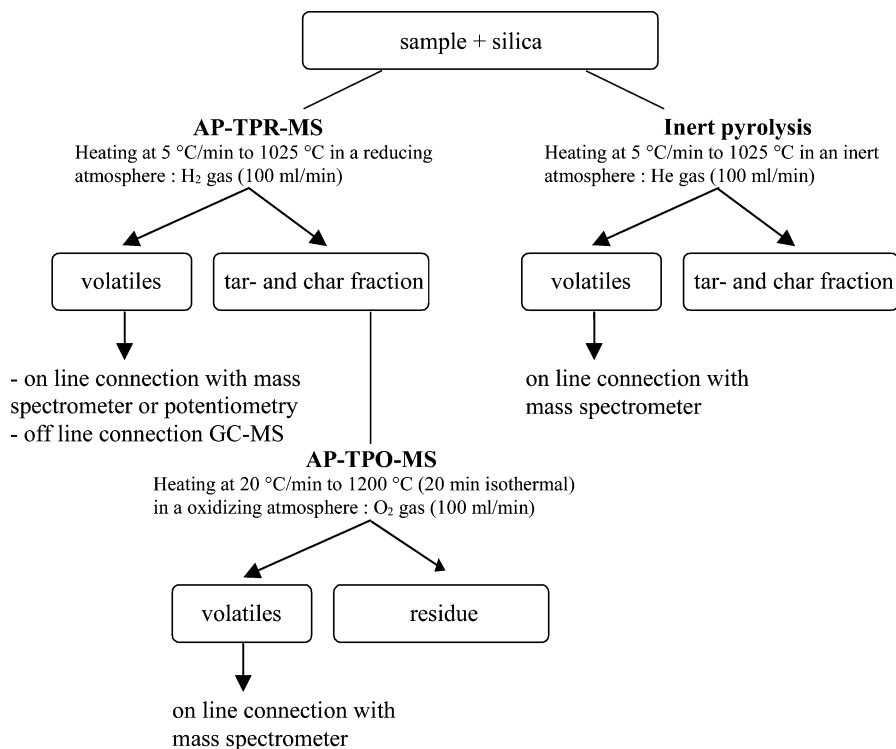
sample + silica

AP-TPR-MS
Heating at 5 °C/min to 1025 °C in a reducing atmosphere : $H_2$ gas (100 ml/min)

volatiles

tar- and char fraction

- on line connection with mass spectrometer or potentiometry
- off line connection GC-MS

AP-TPO-MS
Heating at 20 °C/min to 1200 °C (20 min isothermal) in a oxidizing atmosphere : $O_2$ gas (100 ml/min)

volatiles

residue

on line connection with mass spectrometer

Inert pyrolysis
Heating at 5 °C/min to 1025 °C in an inert atmosphere : He gas (100 ml/min)

volatiles

tar- and char fraction

on line connection with mass spectrometer